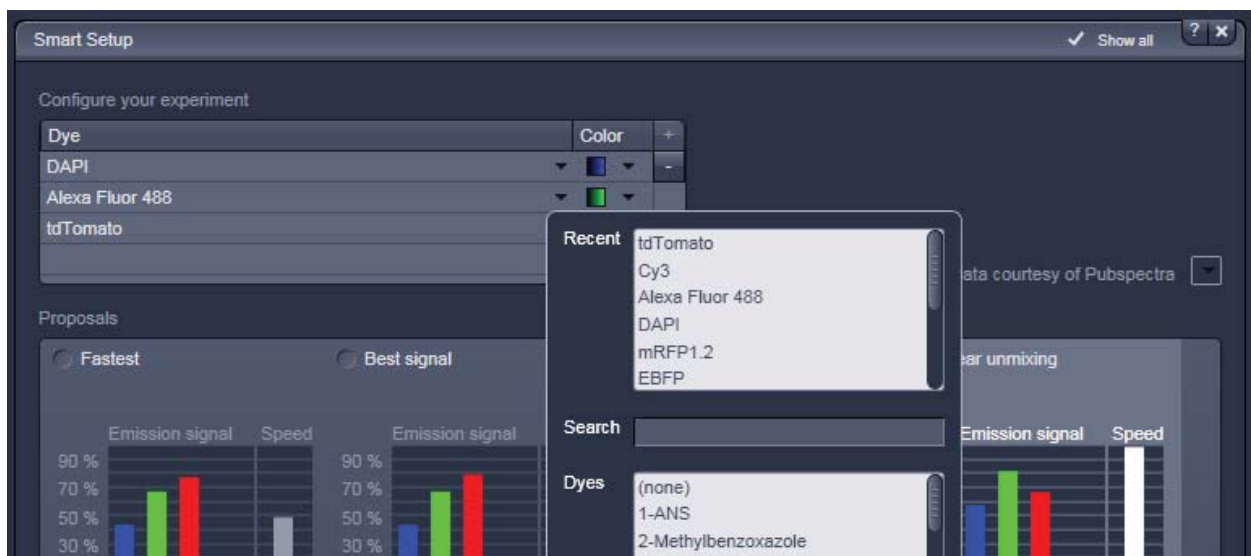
Smart Setup
✓ Show all
? ×

Configure your experiment

| Dye | Color | + |
|---|---|---|
| DAPI | | - |
| Alexa Fluor 488 | | |
| tdTomato | | |

Recent
tdTomato
Cy3
Alexa Fluor 488
DAPI
mRFP1.2
EBFP

Search

Dyes
(none)
1-ANS
2-Methylbenzoxazole

ata courtesy of Pubspectra

Proposals

Fastest
Emission signal
Speed
90 %
70 %
50 %
30 %

Best signal
Emission signal
90 %
70 %
50 %
30 %

ear unmixing
Emission signal
Speed